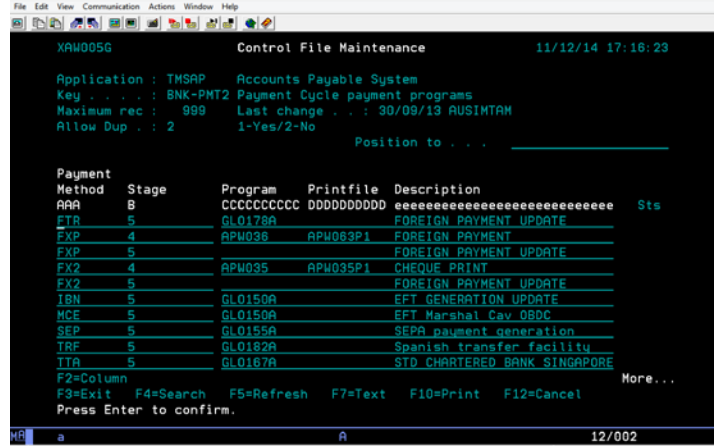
File Edit View Communication Actions Window Help

XAW005G Control File Maintenance 11/12/14 17:16:23

Application : TMSAP Accounts Payable System
Key . . . . : BNK-PMT2 Payment Cycle payment programs
Maximum rec : 999 Last change . . : 30/09/13 AUSIMTAM
Allow Dup . : 2 1-Yes/2-No
Position to . . .

| Payment Method | Stage | Program | Printfile | Description | |
|---|---|---|---|---|---|
| AAA | B | CCCCCCCCCC | DDDDDDDDDD | eeeeeeeeeeeeeeeeeeeeeeeeeeee | Sts |
| FTR | 5 | GL0178A | | FOREIGN PAYMENT UPDATE | |
| FXP | 4 | APW038 | APW063P1 | FOREIGN PAYMENT | |
| FXP | 5 | | | FOREIGN PAYMENT UPDATE | |
| FX2 | 4 | APW035 | APW035P1 | CHEQUE PRINT | |
| FX2 | 5 | | | FOREIGN PAYMENT UPDATE | |
| IBN | 5 | GL0150A | | EFT GENERATION UPDATE | |
| MCE | 5 | GL0150A | | EFT Marshal Cav OBDC | |
| SEP | 5 | GL0155A | | SEPA payment generation | |
| TRF | 5 | GL0182A | | Spanish transfer facility | |
| TTA | 5 | GL0167A | | STD CHARTERED BANK SINGAPORE | |

F2=Column More...
F3=Exit F4=Search F5=Refresh F7=Text F10=Print F12=Cancel
Press Enter to confirm.

MA a A 12/002